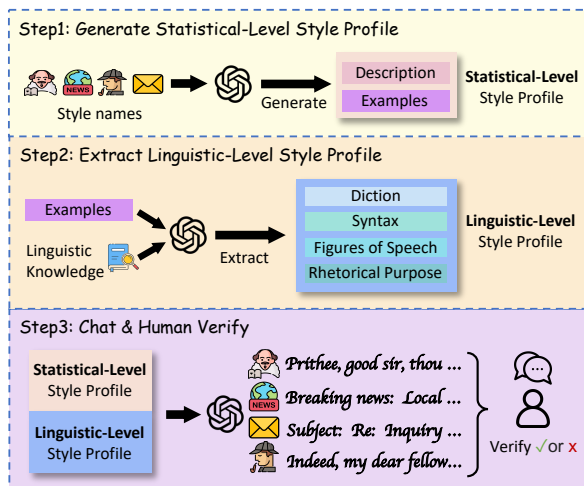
Step1: Generate Statistical-Level Style Profile

NEWS

Style names

Generate

Description

Examples

Statistical-Level Style Profile

Step2: Extract Linguistic-Level Style Profile

Examples

Linguistic Knowledge

Extract

Diction

Syntax

Figures of Speech

Rhetorical Purpose

Linguistic-Level Style Profile

Step3: Chat & Human Verify

Statistical-Level Style Profile

Linguistic-Level Style Profile

Prithee, good sir, thou ...

NEWS

Breaking news: Local ...

Subject: Re: Inquiry ...

Indeed, my dear fellow...

...

Verify ✓or x